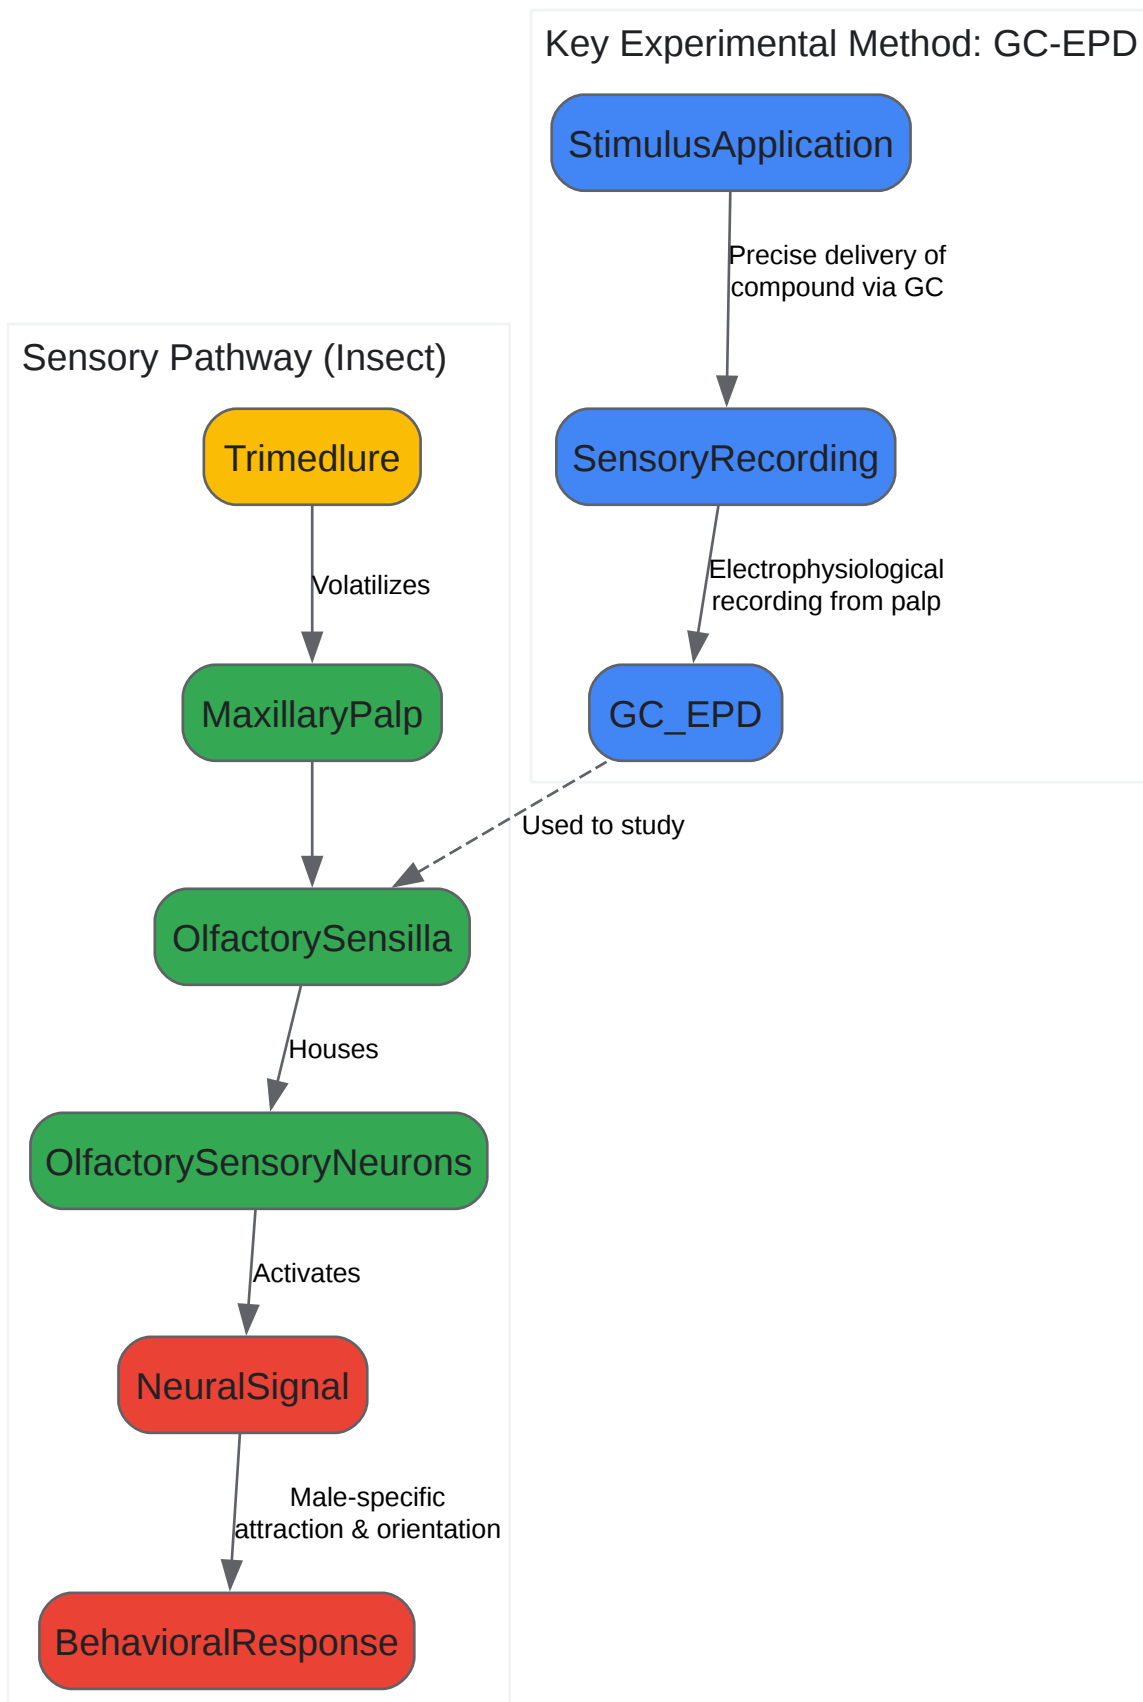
Key Experimental Method: GC-EPD

StimulusApplication

Precise delivery of compound via GC

SensoryRecording

Electrophysiological recording from palp

GC_EPD

Sensory Pathway (Insect)

Trimedlure

Volatilizes

MaxillaryPalp

Used to study

OlfactorySensilla

Houses

OlfactorySensoryNeurons

Activates

NeuralSignal

Male-specific attraction & orientation

BehavioralResponse